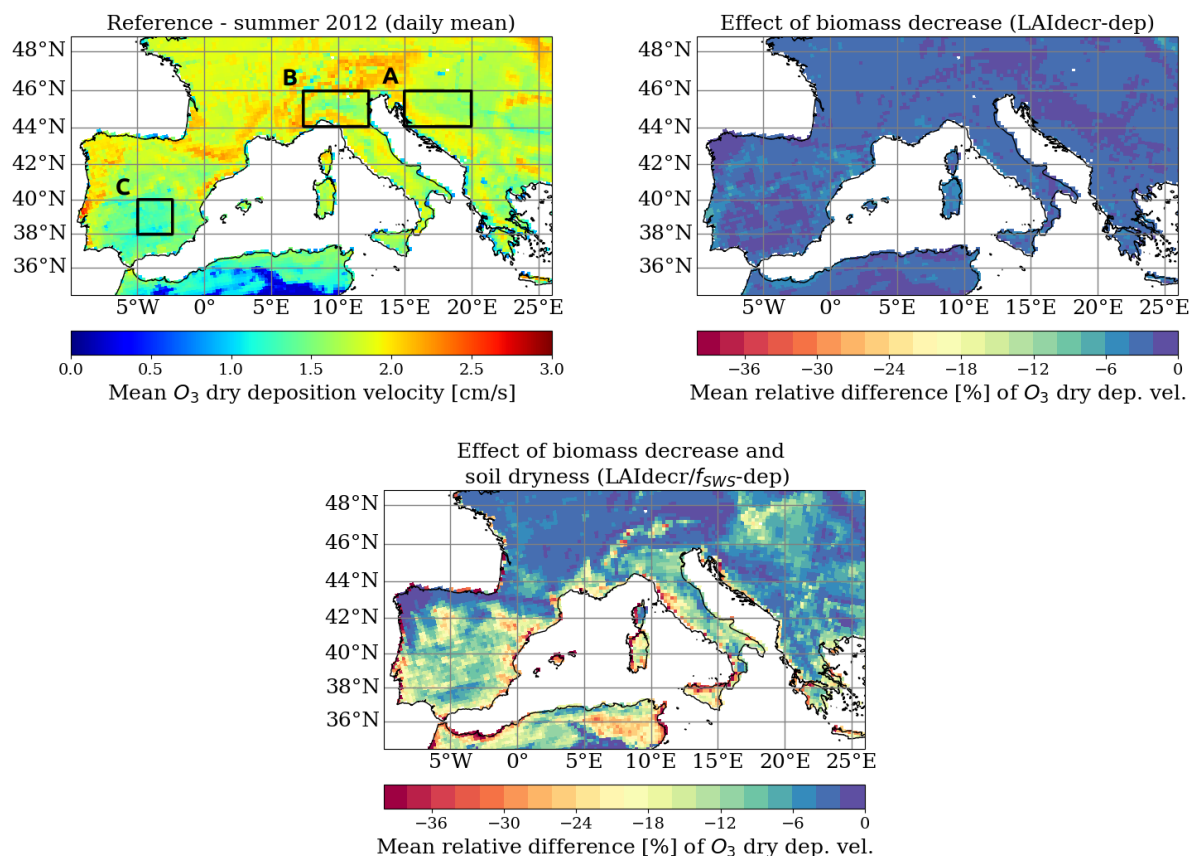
Reference - summer 2012 (daily mean)

48°N
46°N
44°N
42°N
40°N
38°N
36°N

B
A
C

5°W 0° 5°E 10°E 15°E 20°E 25°E

0.0 0.5 1.0 1.5 2.0 2.5 3.0
Mean $O_3$ dry deposition velocity [cm/s]

Effect of biomass decrease (LAIdecr-dep)

48°N
46°N
44°N
42°N
40°N
38°N
36°N

5°W 0° 5°E 10°E 15°E 20°E 25°E

−36 −30 −24 −18 −12 −6 0
Mean relative difference [%] of $O_3$ dry dep. vel.

Effect of biomass decrease and soil dryness (LAIdecr/$f_{SWS}$-dep)

48°N
46°N
44°N
42°N
40°N
38°N
36°N

5°W 0° 5°E 10°E 15°E 20°E 25°E

−36 −30 −24 −18 −12 −6 0
Mean relative difference [%] of $O_3$ dry dep. vel.